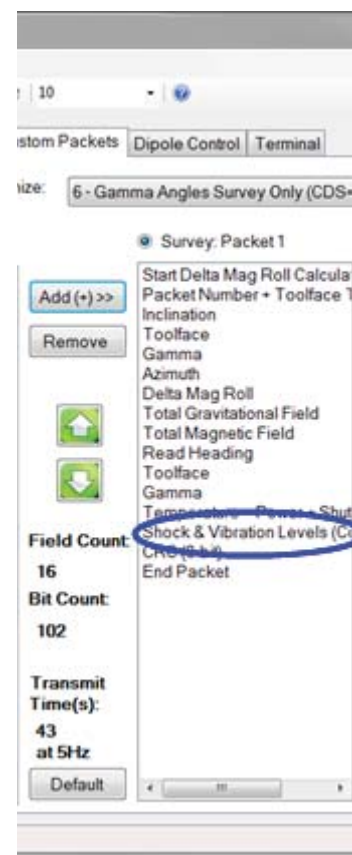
10

stom Packets | Dipole Control | Terminal

nize: 6 - Gamma Angles Survey Only (CDS

Survey: Packet 1

Add (+) >>

Remove

Start Delta Mag Roll Calcula
Packet Number + Toolface T
Inclination
Toolface
Gamma
Azimuth
Delta Mag Roll
Total Gravitational Field
Total Magnetic Field
Read Heading
Toolface
Gamma
Temperature + Power + Shut
Shock & Vibration Levels (C
CRC (8 bit)
End Packet

Field Count:
16
Bit Count:
102

Transmit Time(s):
43
at 5Hz

Default